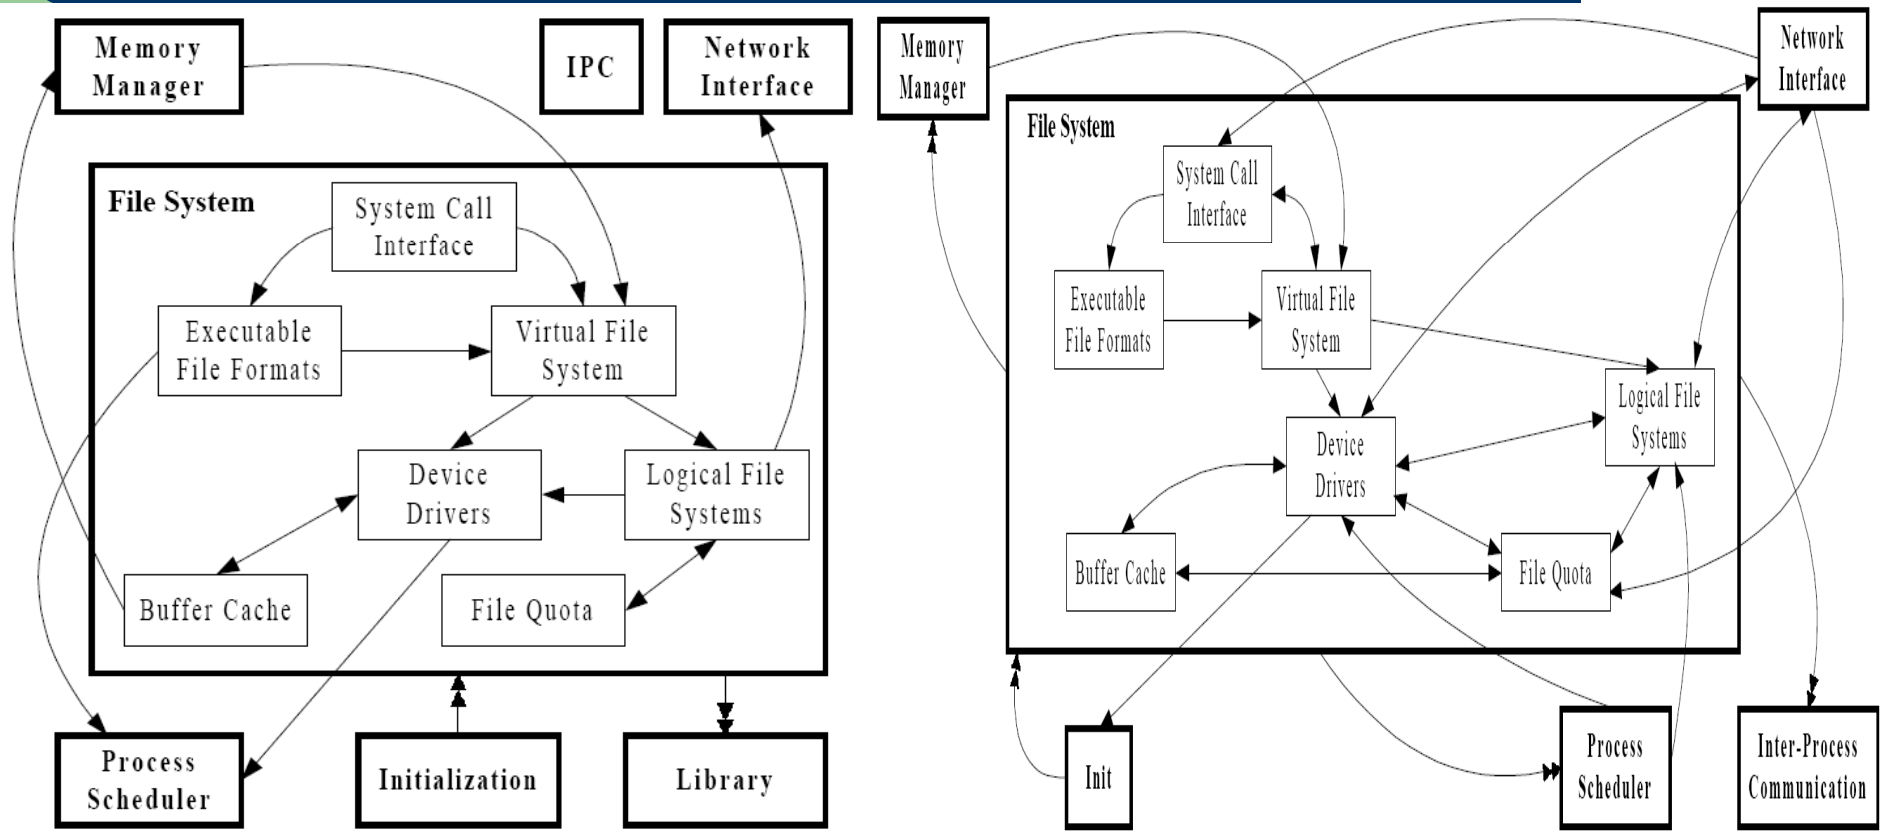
Memory Manager

IPC

Network Interface

File System

System Call Interface

Executable File Formats

Virtual File System

Device Drivers

Logical File Systems

Buffer Cache

File Quota

Process Scheduler

Initialization

Library

Memory Manager

Network Interface

File System

System Call Interface

Executable File Formats

Virtual File System

Logical File Systems

Device Drivers

Buffer Cache

File Quota

Init

Process Scheduler

Inter-Process Communication